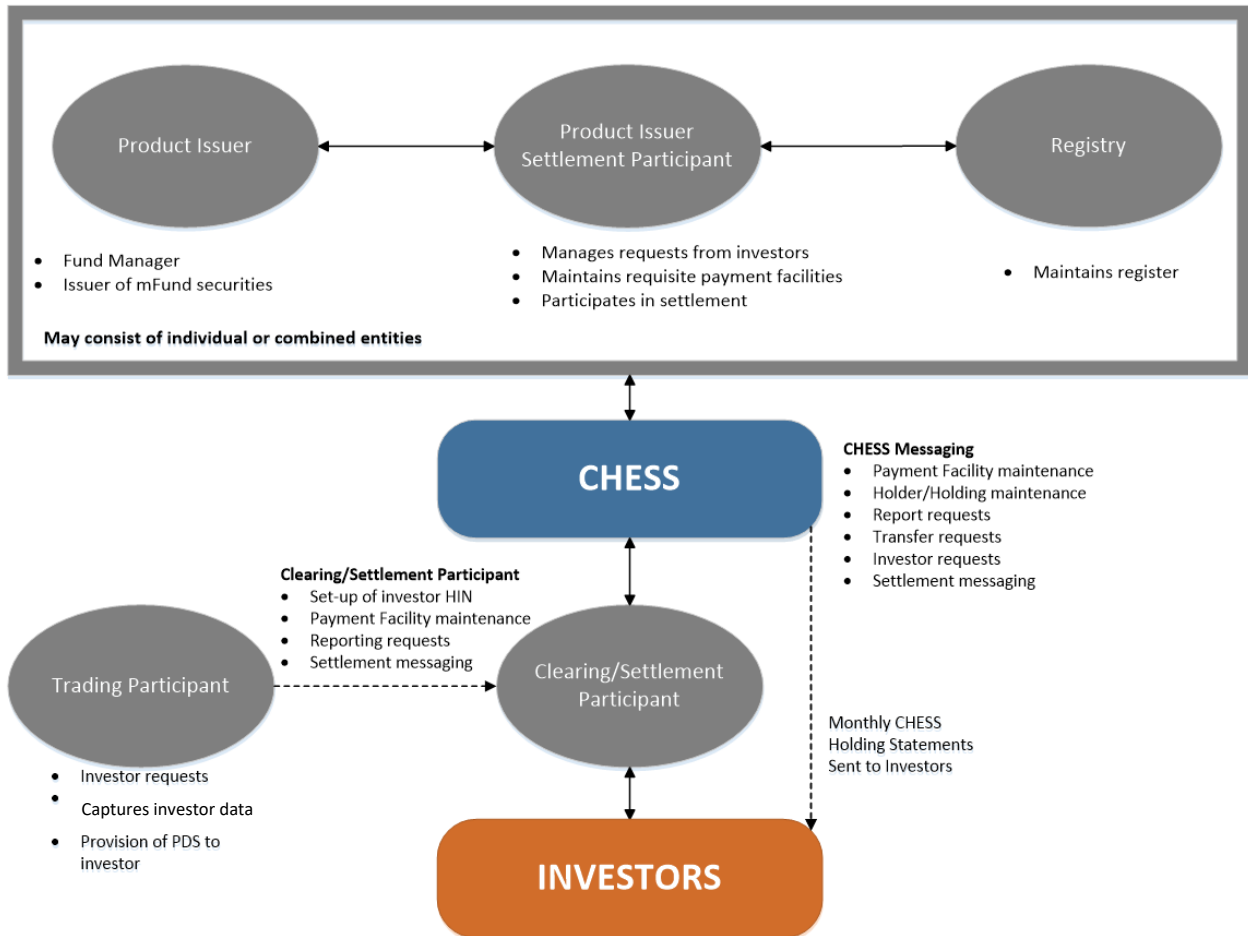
Product Issuer

Product Issuer Settlement Participant

Registry

- Fund Manager
- Issuer of mFund securities

- Manages requests from investors
- Maintains requisite payment facilities
- Participates in settlement

- Maintains register

**May consist of individual or combined entities**

CHESS

**CHESS Messaging**
- Payment Facility maintenance
- Holder/Holding maintenance
- Report requests
- Transfer requests
- Investor requests
- Settlement messaging

**Clearing/Settlement Participant**
- Set-up of investor HIN
- Payment Facility maintenance
- Reporting requests
- Settlement messaging

Trading Participant

Clearing/Settlement Participant

Monthly CHESS Holding Statements Sent to Investors

- Investor requests
- Captures investor data
- Provision of PDS to investor

INVESTORS